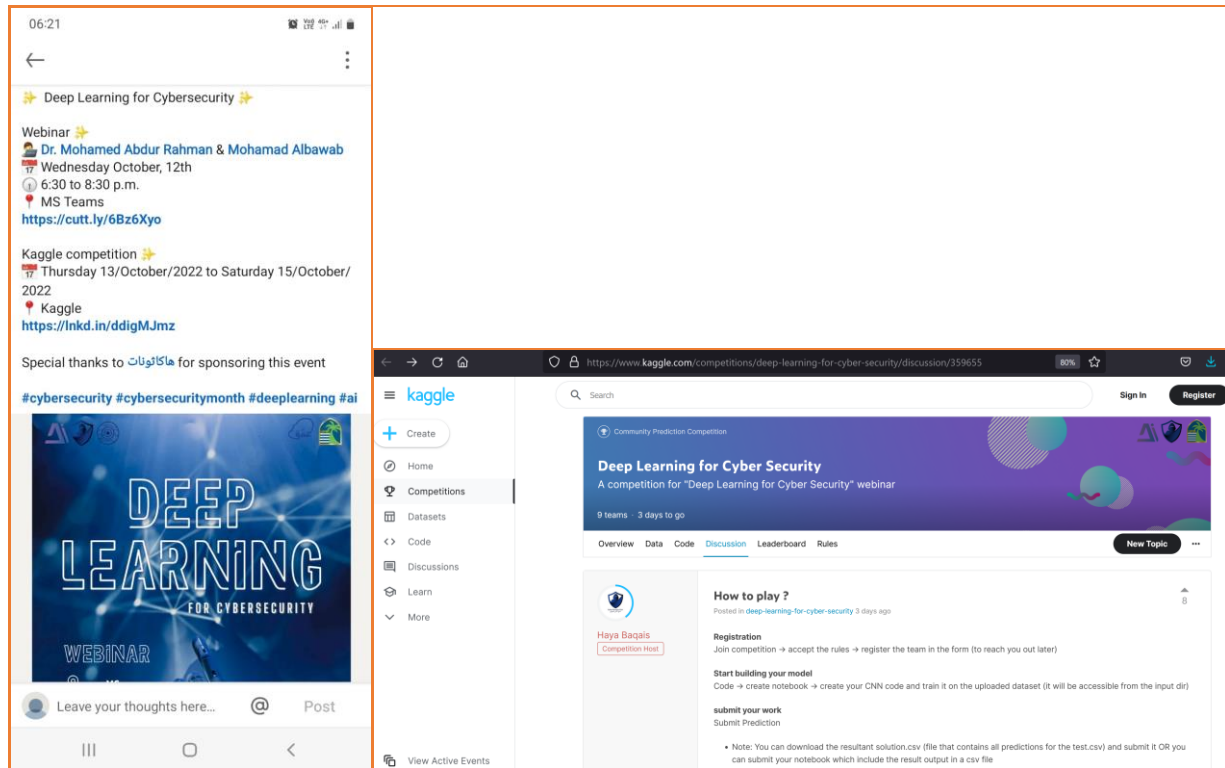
06:21

✨ Deep Learning for Cybersecurity ✨

Webinar ✨
Dr. Mohamed Abdur Rahman & Mohamad Albawab
Wednesday October, 12th
6:30 to 8:30 p.m.
MS Teams
https://cutt.ly/6Bz6Xyo

Kaggle competition ✨
Thursday 13/October/2022 to Saturday 15/October/2022
Kaggle
https://lnkd.in/ddigMJmz

Special thanks to هاكاثونات for sponsoring this event

#cybersecurity #cybersecuritymonth #deeplearning #ai

DEEP LEARNING FOR CYBERSECURITY

WEBINAR

Leave your thoughts here... @ Post

https://www.kaggle.com/competitions/deep-learning-for-cyber-security/discussion/359655 80%

kaggle
Search
Sign In
Register
Create
Home
Competitions
Datasets
Code
Discussions
Learn
More
View Active Events

Community Prediction Competition
Deep Learning for Cyber Security
A competition for "Deep Learning for Cyber Security" webinar
9 teams · 3 days to go

Overview Data Code Discussion Leaderboard Rules
New Topic

Haya Baqais
Competition Host

How to play ?
Posted in deep-learning-for-cyber-security 3 days ago
8

Registration
Join competition → accept the rules → register the team in the form (to reach you out later)

Start building your model
Code → create notebook → create your CNN code and train it on the uploaded dataset (it will be accessible from the input dir)

submit your work
Submit Prediction

• Note: You can download the resultant solution.csv (file that contains all predictions for the test.csv) and submit it OR you can submit your notebook which include the result output in a csv file